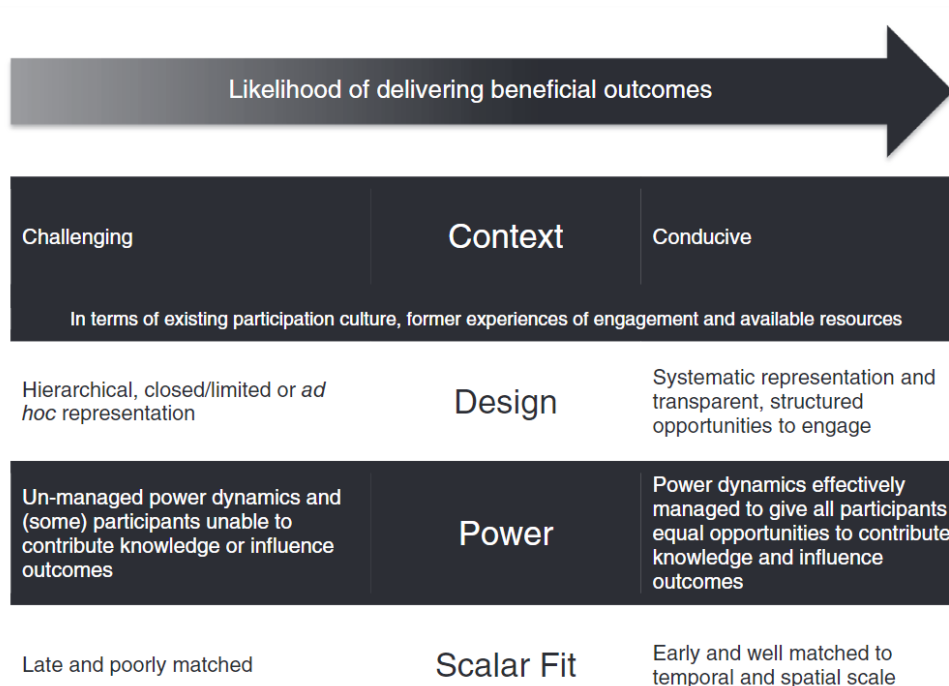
Likelihood of delivering beneficial outcomes

| Challenging | Context | Conducive |
|---|---|---|
| In terms of existing participation culture, former experiences of engagement and available resources | | |
| Hierarchical, closed/limited or *ad hoc* representation | Design | Systematic representation and transparent, structured opportunities to engage |
| Un-managed power dynamics and (some) participants unable to contribute knowledge or influence outcomes | Power | Power dynamics effectively managed to give all participants equal opportunities to contribute knowledge and influence outcomes |
| Late and poorly matched | Scalar Fit | Early and well matched to temporal and spatial scale |